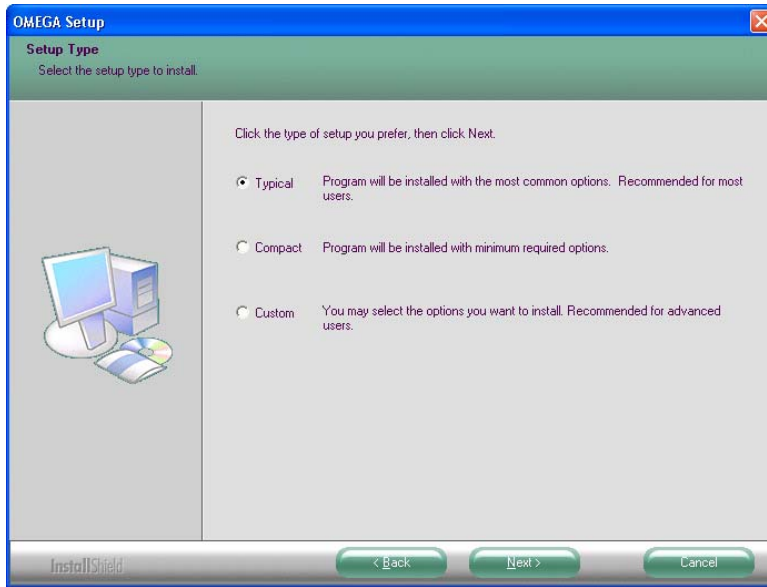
OMEGA Setup

Setup Type
Select the setup type to install.

Click the type of setup you prefer, then click Next.

Typical Program will be installed with the most common options. Recommended for most users.

Compact Program will be installed with minimum required options.

Custom You may select the options you want to install. Recommended for advanced users.

InstallShield

< Back

Next >

Cancel